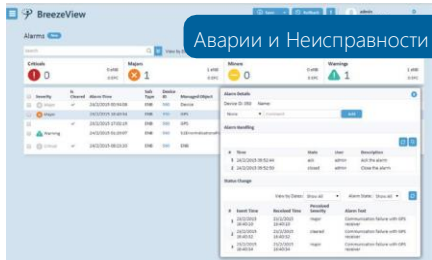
BreezeView

Аварии и Неисправности

Alarms

Criticals 0

Majors 1

Minors 0

Warnings 1

Severity

Alarm Time

Major

Major

Warning

Critical

Alarm Details

Alarm Handling

Status Change

Add

admin

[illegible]